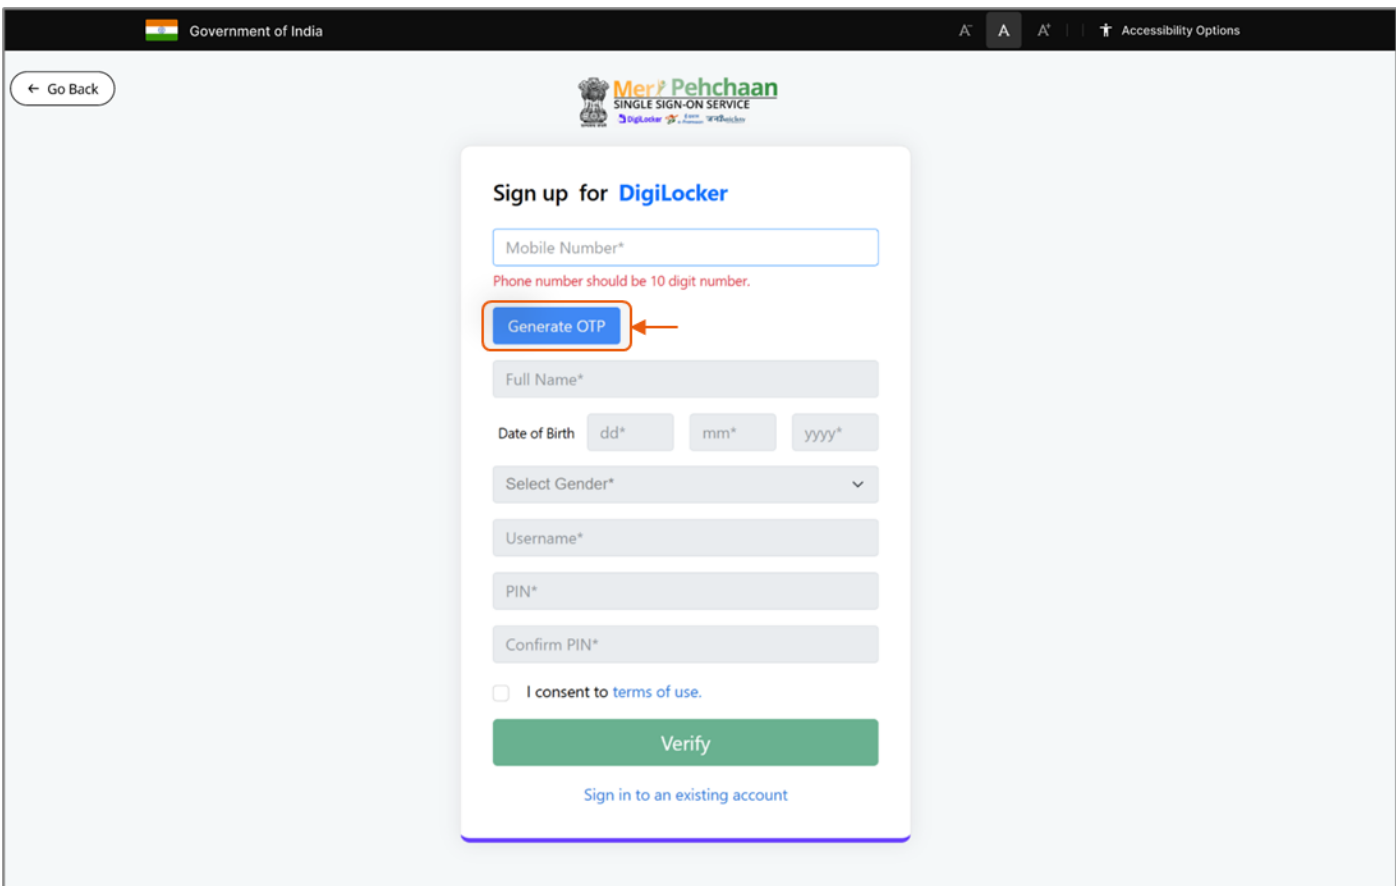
Government of India

A⁻ A A⁺ Accessibility Options

← Go Back

Meri Pehchaan
SINGLE SIGN-ON SERVICE
DigiLocker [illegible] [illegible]

Sign up for DigiLocker

Mobile Number*

Phone number should be 10 digit number.

Generate OTP

Full Name*

Date of Birth dd* mm* yyyy*

Select Gender*

Username*

PIN*

Confirm PIN*

I consent to terms of use.

Verify

Sign in to an existing account